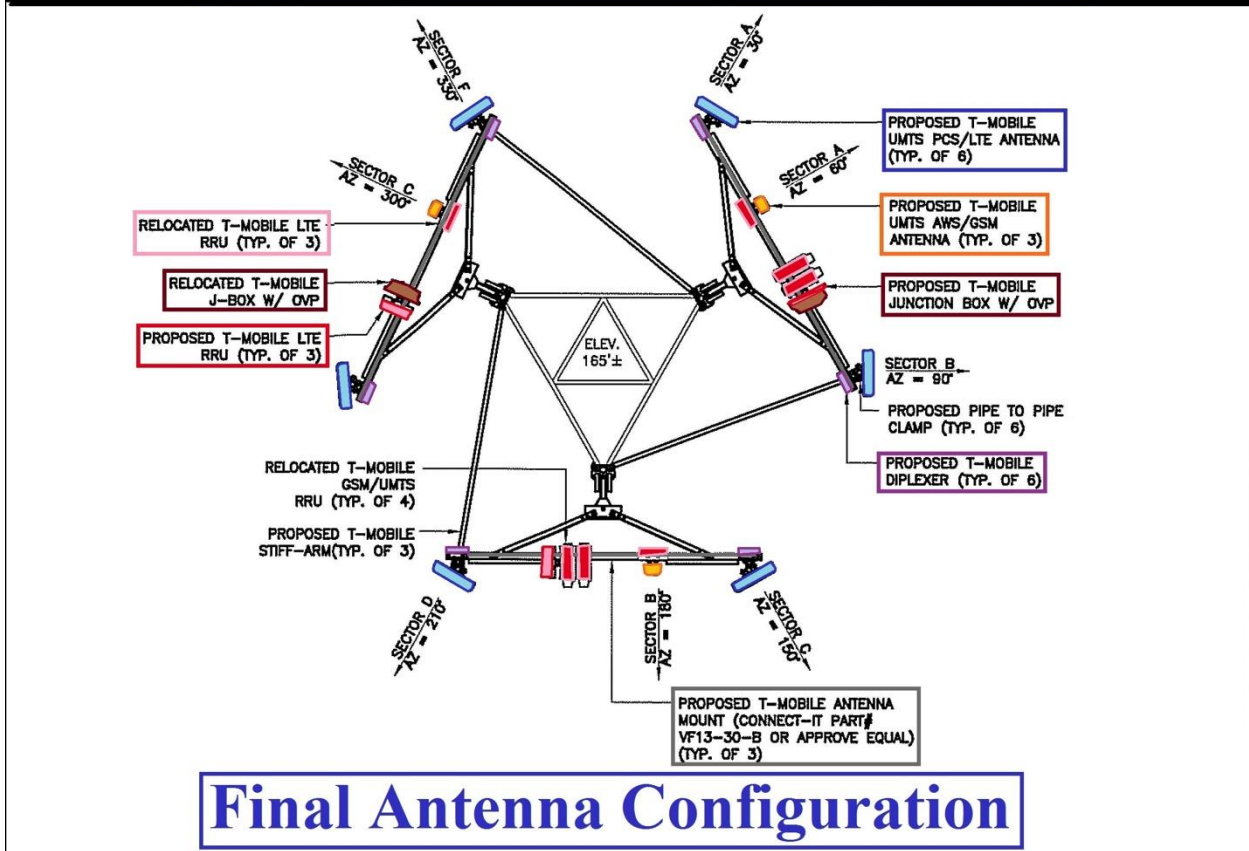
SECTOR F
AZ = 330°

SECTOR A
AZ = 30°

PROPOSED T-MOBILE UMTS PCS/LTE ANTENNA (TYP. OF 6)

SECTOR C
AZ = 300°

SECTOR A
AZ = 60°

PROPOSED T-MOBILE UMTS AWS/GSM ANTENNA (TYP. OF 3)

RELOCATED T-MOBILE LTE RRU (TYP. OF 3)

RELOCATED T-MOBILE J-BOX W/ OVP

PROPOSED T-MOBILE JUNCTION BOX W/ OVP

PROPOSED T-MOBILE LTE RRU (TYP. OF 3)

ELEV. 165'±

SECTOR B
AZ = 90°

PROPOSED PIPE TO PIPE CLAMP (TYP. OF 6)

PROPOSED T-MOBILE DIPLEXER (TYP. OF 6)

RELOCATED T-MOBILE GSM/UMTS RRU (TYP. OF 4)

PROPOSED T-MOBILE STIFF-ARM(TYP. OF 3)

SECTOR D
AZ = 210°

SECTOR B
AZ = 180°

SECTOR C
AZ = 150°

PROPOSED T-MOBILE ANTENNA MOUNT (CONNECT-IT PART# VF13-30-B OR APPROVE EQUAL) (TYP. OF 3)

Final Antenna Configuration